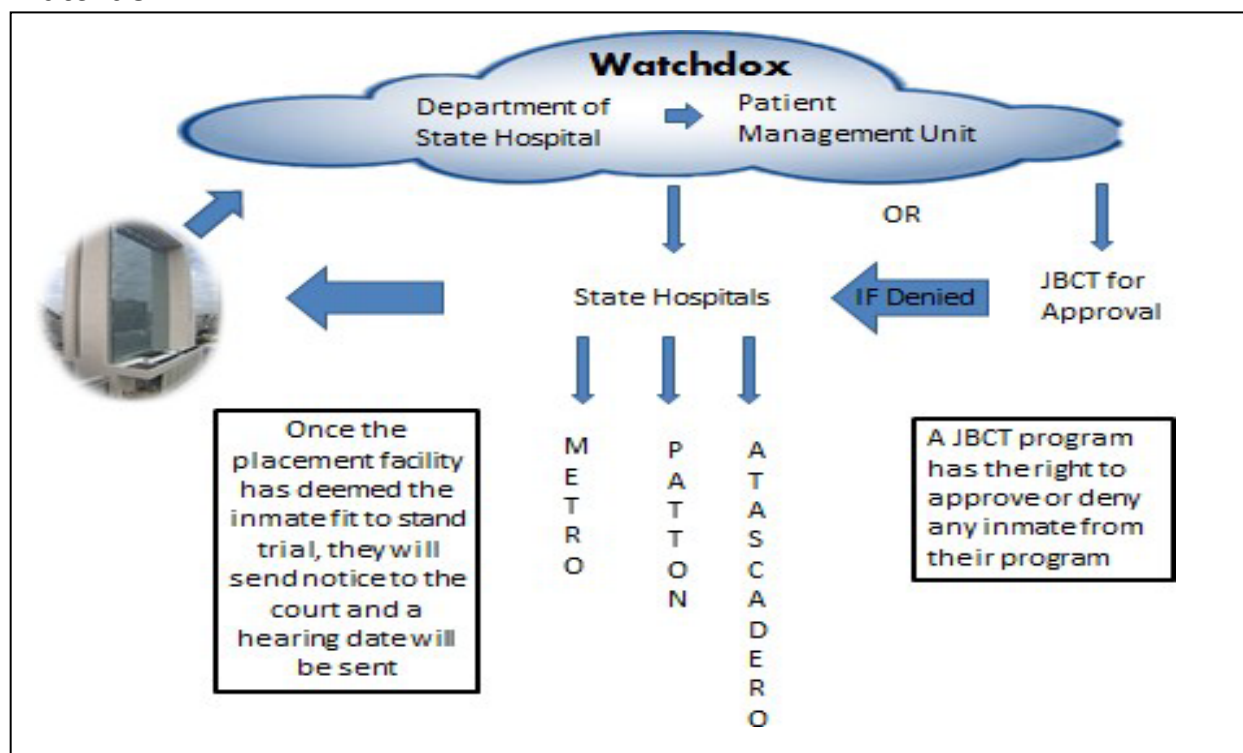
Watchdox

Department of State Hospital

Patient Management Unit

OR

JBCT for Approval

IF Denied

State Hospitals

M
E
T
R
O

P
A
T
T
O
N

A
T
A
S
C
A
D
E
R
O

Once the placement facility has deemed the inmate fit to stand trial, they will send notice to the court and a hearing date will be sent

A JBCT program has the right to approve or deny any inmate from their program